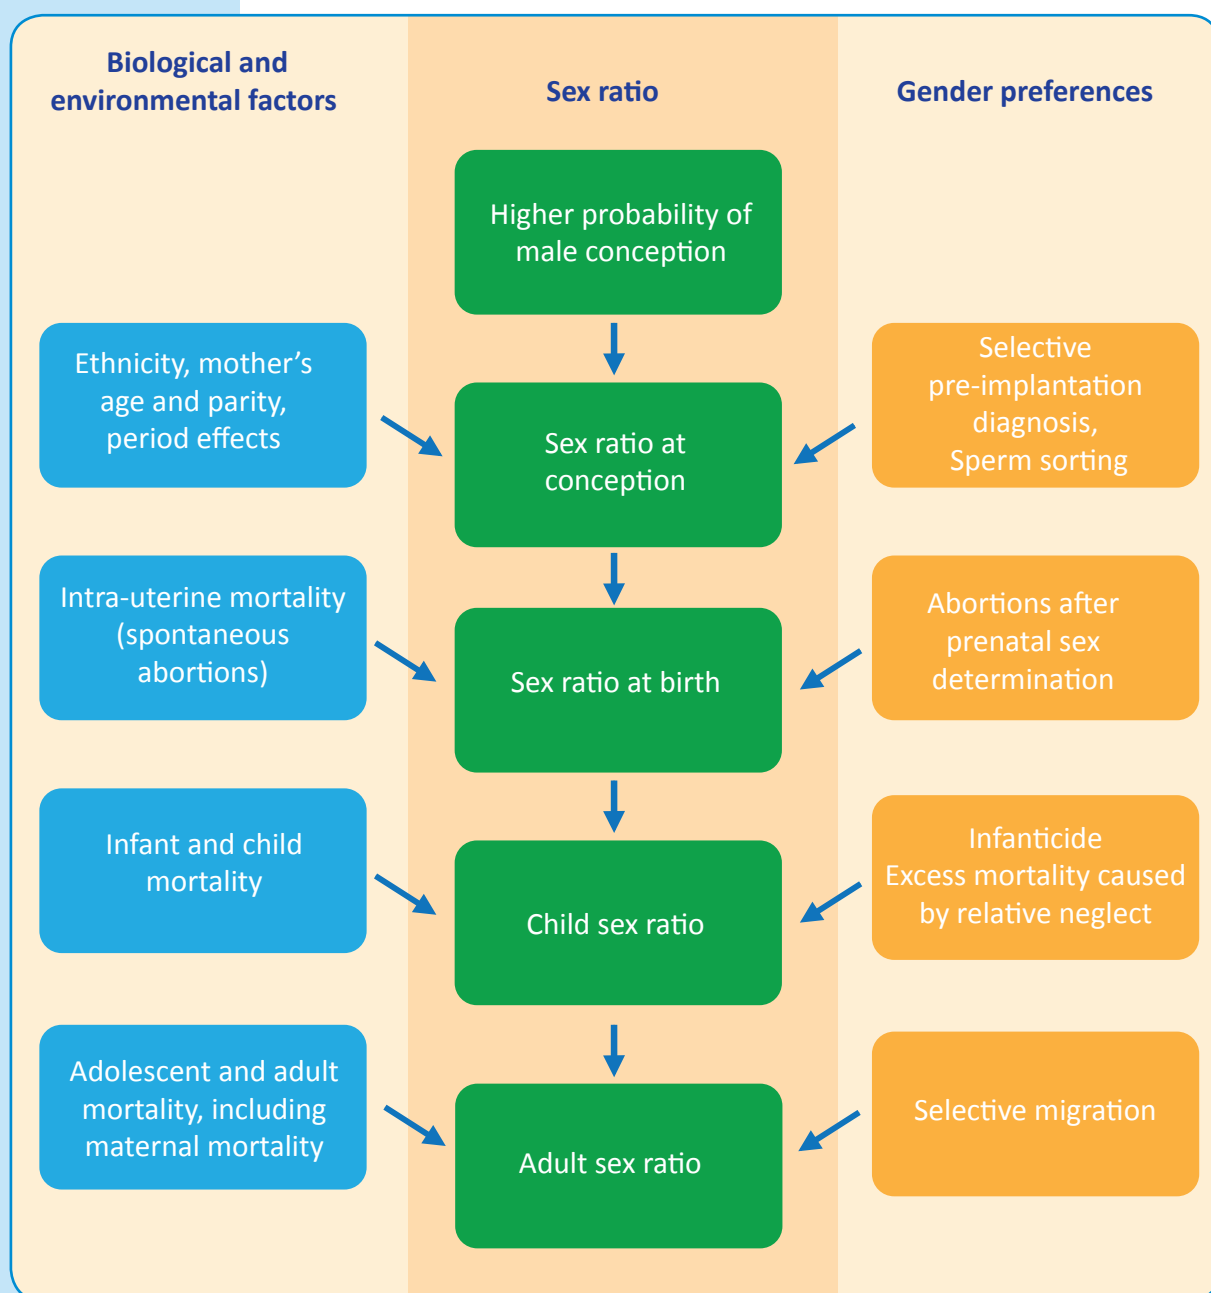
Biological and environmental factors

Sex ratio

Gender preferences

Higher probability of male conception

Ethnicity, mother's age and parity, period effects

Sex ratio at conception

Selective pre-implantation diagnosis, Sperm sorting

Intra-uterine mortality (spontaneous abortions)

Sex ratio at birth

Abortions after prenatal sex determination

Infant and child mortality

Child sex ratio

Infanticide
Excess mortality caused by relative neglect

Adolescent and adult mortality, including maternal mortality

Adult sex ratio

Selective migration